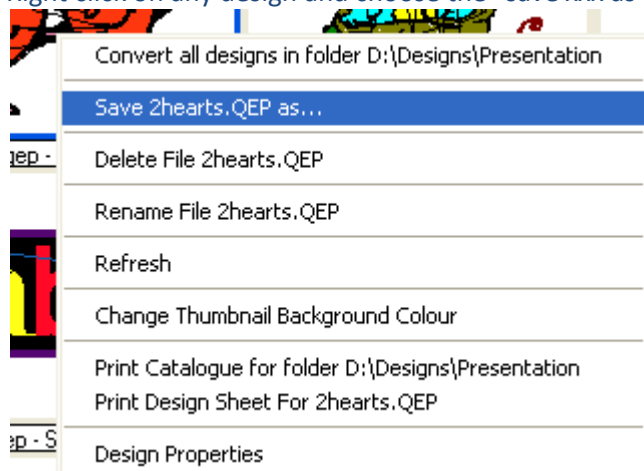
Right click on any design and choose the "Save XXX as

Convert all designs in folder D:\Designs\Presentation

Save 2hearts.QEP as...

Delete File 2hearts.QEP

Rename File 2hearts.QEP

Refresh

Change Thumbnail Background Colour

Print Catalogue for folder D:\Designs\Presentation

Print Design Sheet For 2hearts.QEP

Design Properties

ep -

ep - S